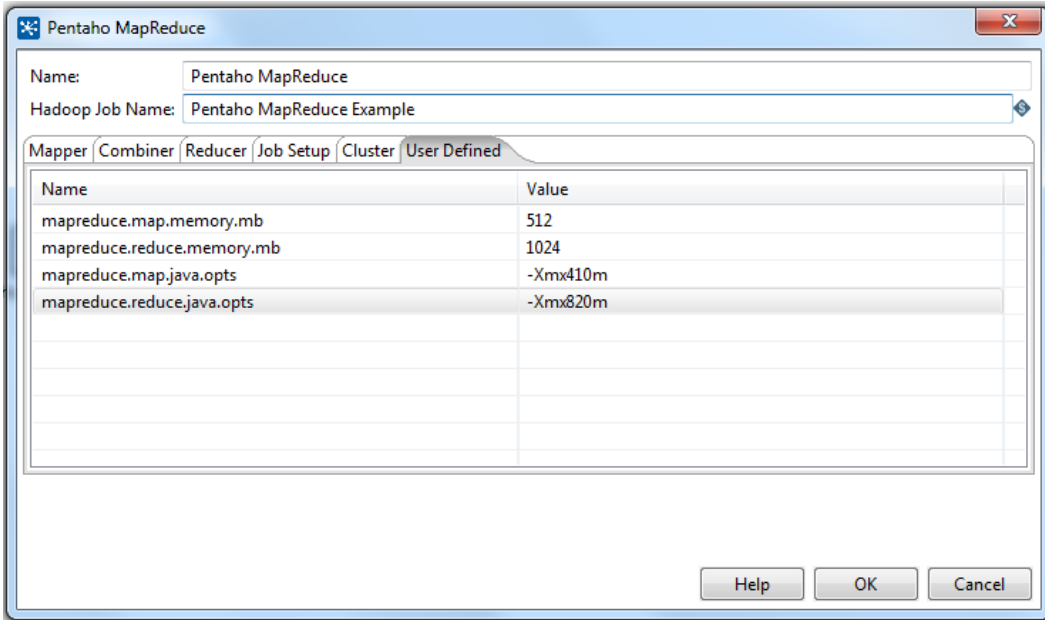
Pentaho MapReduce

Name: Pentaho MapReduce

Hadoop Job Name: Pentaho MapReduce Example

Mapper | Combiner | Reducer | Job Setup | Cluster | User Defined

| Name | Value |
|---|---|
| mapreduce.map.memory.mb | 512 |
| mapreduce.reduce.memory.mb | 1024 |
| mapreduce.map.java.opts | -Xmx410m |
| mapreduce.reduce.java.opts | -Xmx820m |

Help OK Cancel